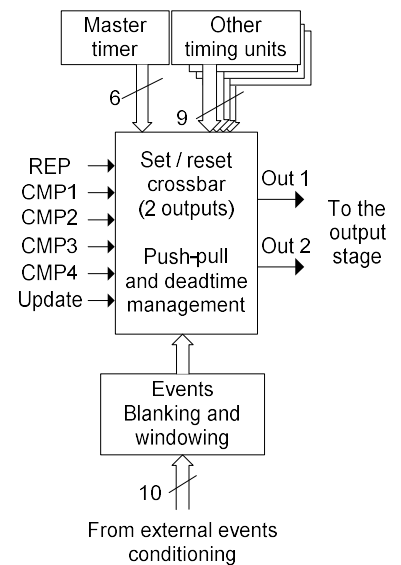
Master timer

Other timing units

6

9

REP
CMP1
CMP2
CMP3
CMP4
Update

Set / reset crossbar (2 outputs)

Push-pull and deadtime management

Out 1

Out 2

To the output stage

Events Blanking and windowing

10

From external events conditioning